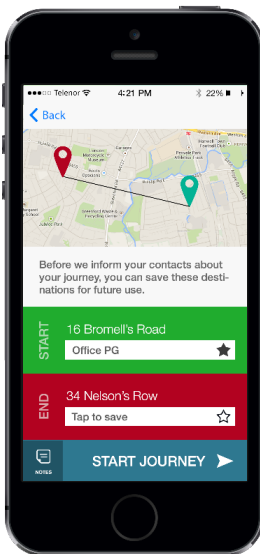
••••○ Telenor 4:21 PM 22%

Back

Before we inform your contacts about your journey, you can save these destinations for future use.

START

16 Bromell's Road

Office PG

END

34 Nelson's Row

Tap to save

NOTES

START JOURNEY